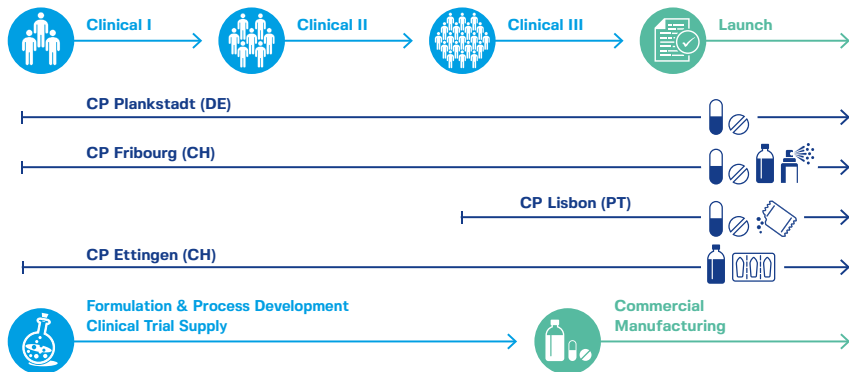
Clinical I

Clinical II

Clinical III

Launch

CP Plankstadt (DE)

CP Fribourg (CH)

CP Lisbon (PT)

CP Ettingen (CH)

Formulation & Process Development
Clinical Trial Supply

Commercial
Manufacturing